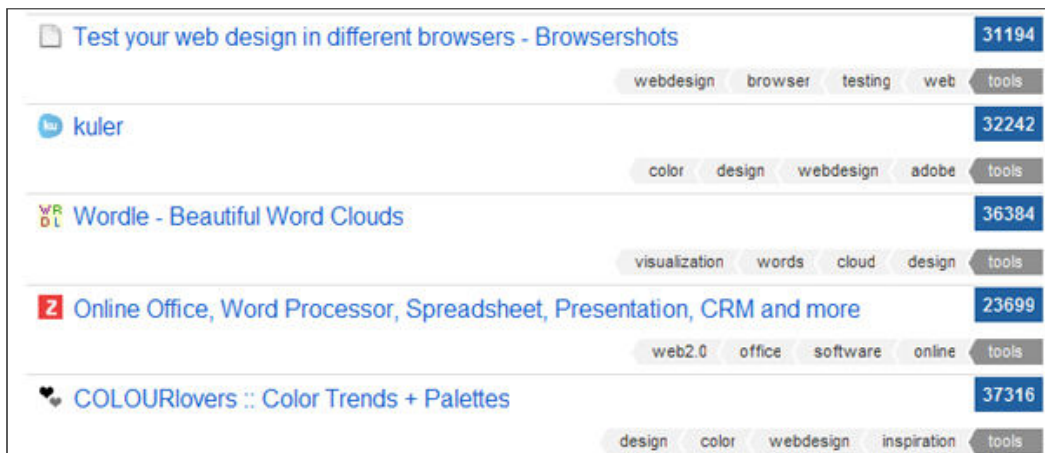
Test your web design in different browsers - Browsershots
31194
webdesign browser testing web tools

kuler
32242
color design webdesign adobe tools

Wordle - Beautiful Word Clouds
36384
visualization words cloud design tools

Online Office, Word Processor, Spreadsheet, Presentation, CRM and more
23699
web2.0 office software online tools

COLOURlovers :: Color Trends + Palettes
37316
design color webdesign inspiration tools